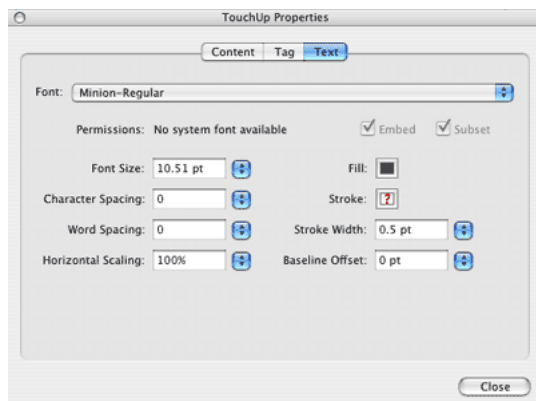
TouchUp Properties

Content Tag Text

Font: Minion-Regular

Permissions: No system font available Embed Subset

Font Size: 10.51 pt Fill:

Character Spacing: 0 Stroke: ?

Word Spacing: 0 Stroke Width: 0.5 pt

Horizontal Scaling: 100% Baseline Offset: 0 pt

Close